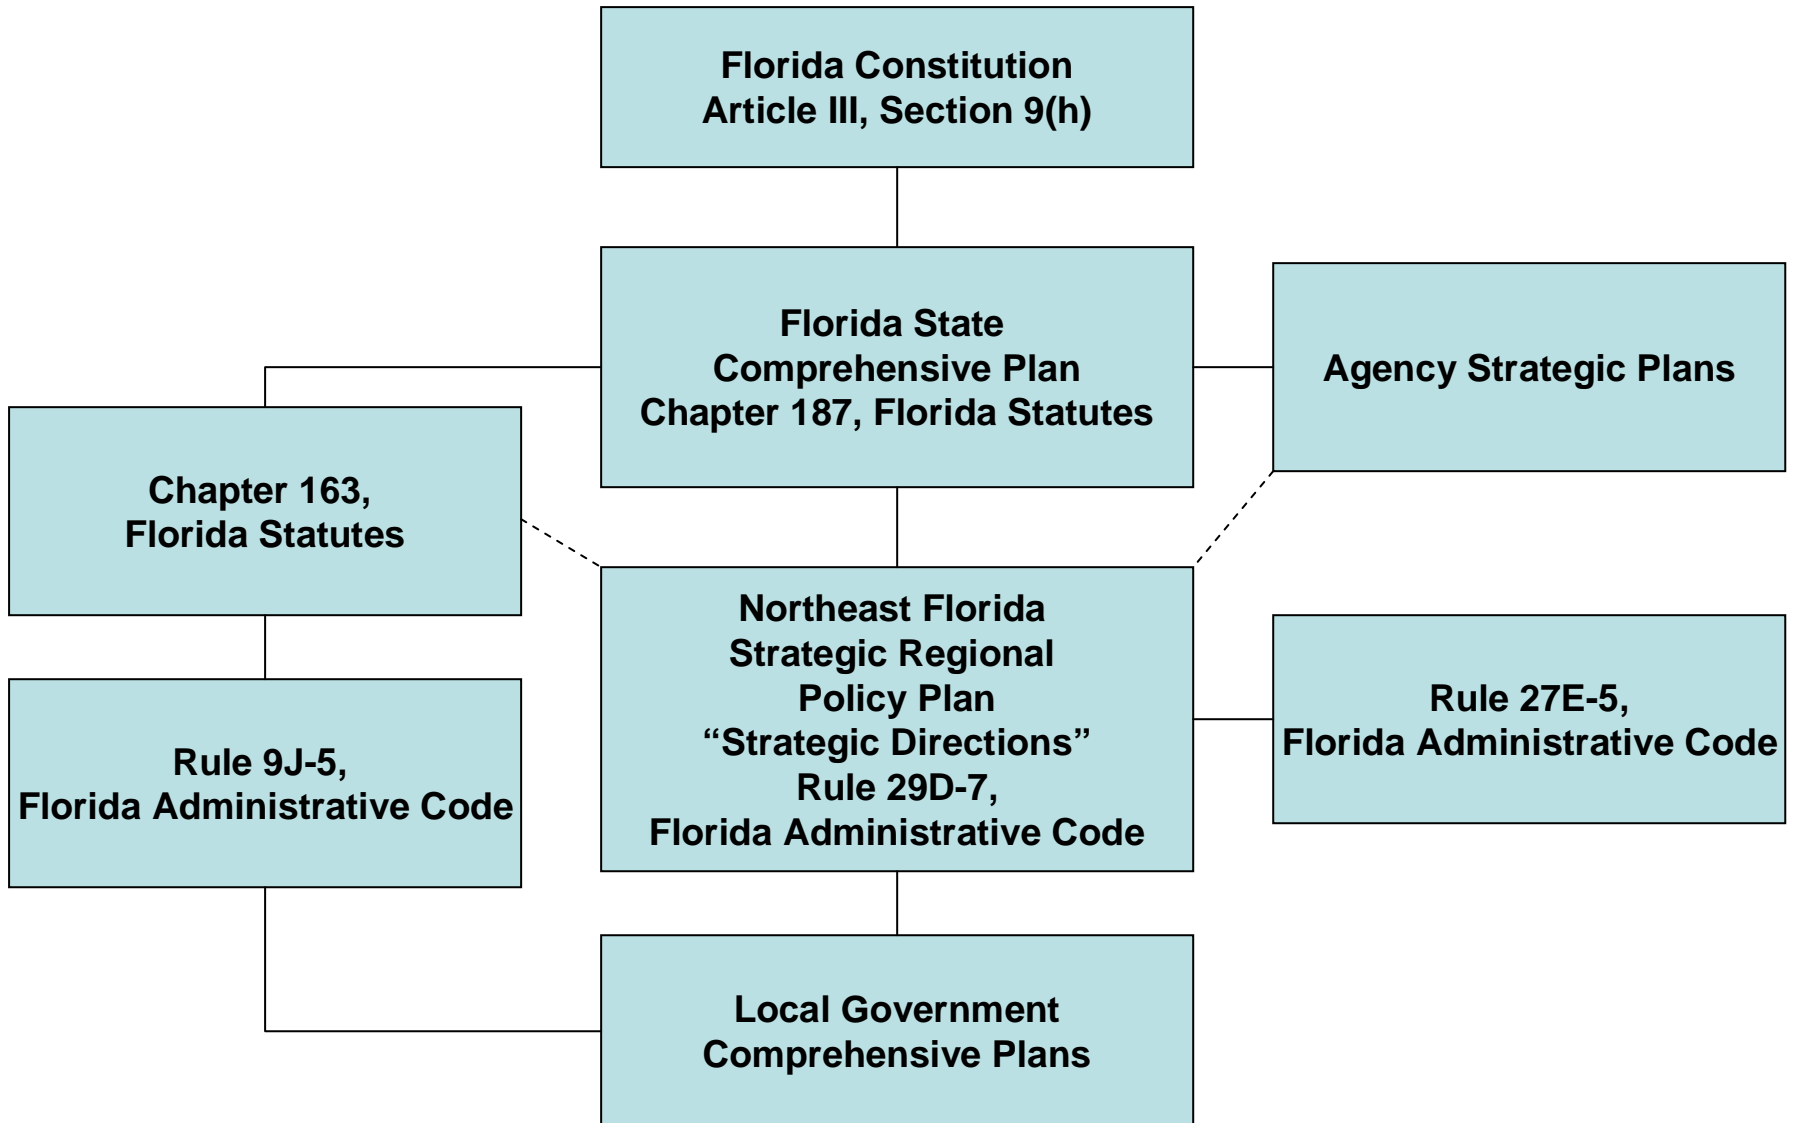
Florida Constitution
Article III, Section 9(h)

Florida State
Comprehensive Plan
Chapter 187, Florida Statutes

Agency Strategic Plans

Chapter 163,
Florida Statutes

Northeast Florida
Strategic Regional
Policy Plan
“Strategic Directions”
Rule 29D-7,
Florida Administrative Code

Rule 27E-5,
Florida Administrative Code

Rule 9J-5,
Florida Administrative Code

Local Government
Comprehensive Plans